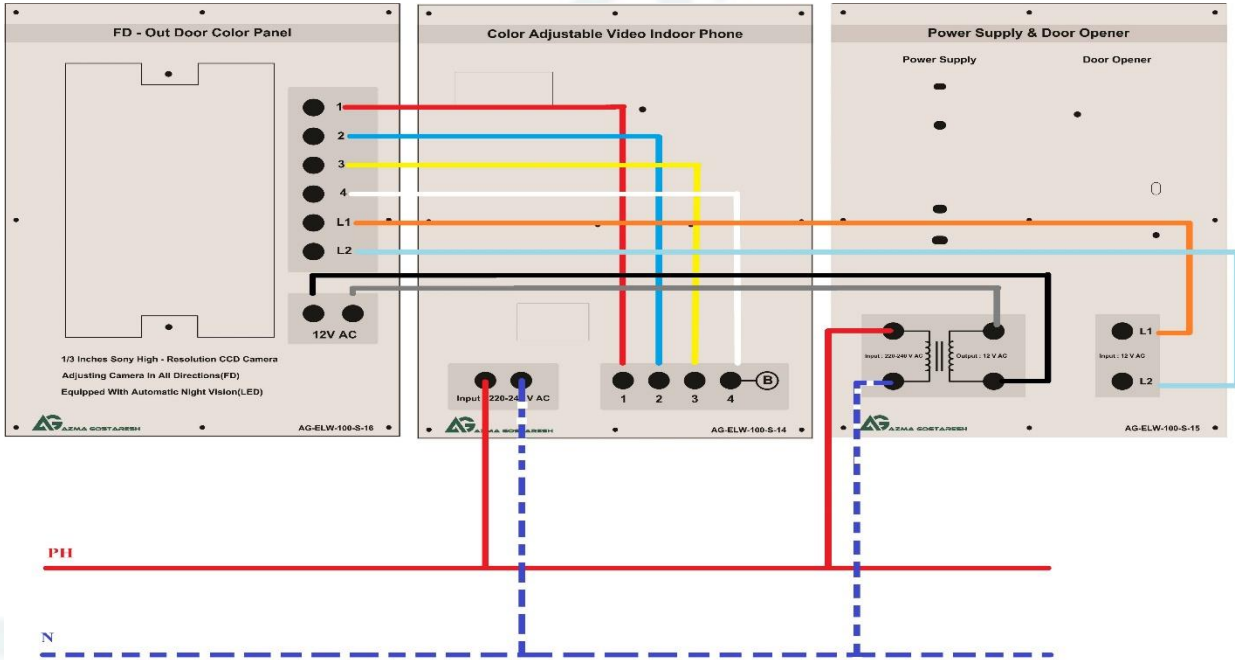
FD - Out Door Color Panel

1
2
3
4
L1
L2

12V AC

1/3 Inches Sony High - Resolution CCD Camera
Adjusting Camera In All Directions(FD)
Equipped With Automatic Night Vision(LED)

AZMA GOSTARESH
AG-ELW-100-S-16

Color Adjustable Video Indoor Phone

Input : 220-240 V AC

1 2 3 4 B

AZMA GOSTARESH
AG-ELW-100-S-14

Power Supply & Door Opener

Power Supply
Door Opener

Input : 220-240 V AC
Output : 12 V AC

L1
Input : 12 V AC
L2

AZMA GOSTARESH
AG-ELW-100-S-15

PH

N